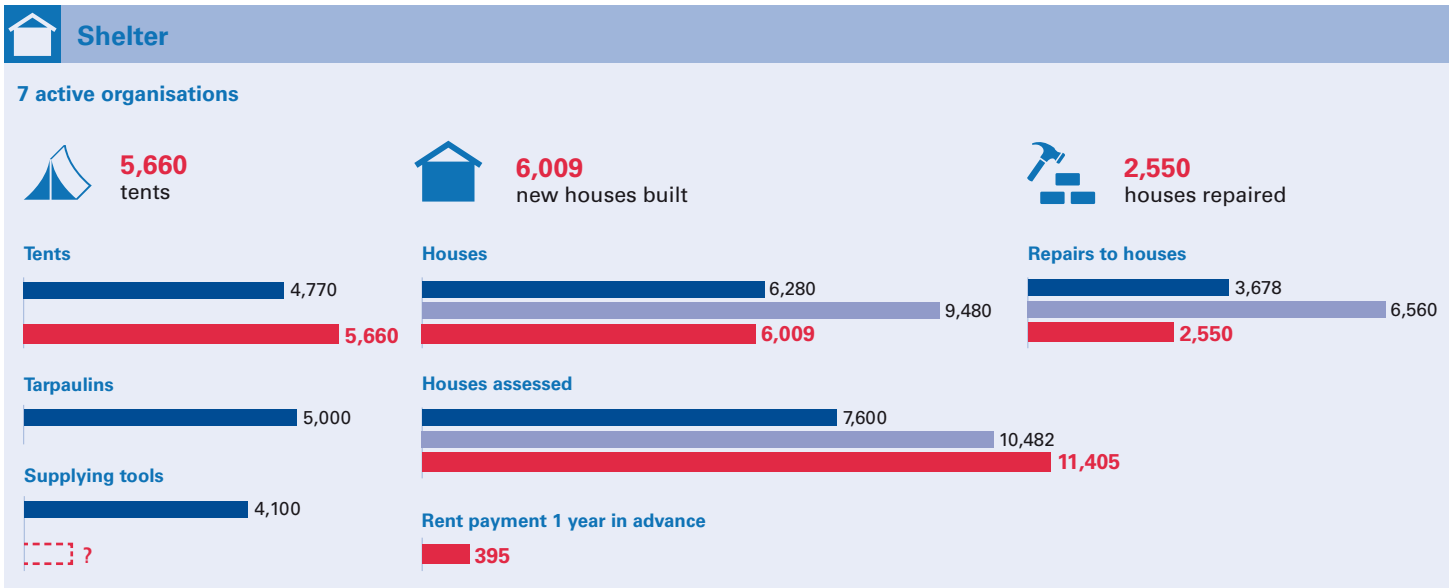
Shelter

7 active organisations

5,660
tents

6,009
new houses built

2,550
houses repaired

Tents
4,770
5,660

Tarpaulins
5,000

Supplying tools
4,100
?

Houses
6,280
9,480
6,009

Houses assessed
7,600
10,482
11,405

Rent payment 1 year in advance
395

Repairs to houses
3,678
6,560
2,550